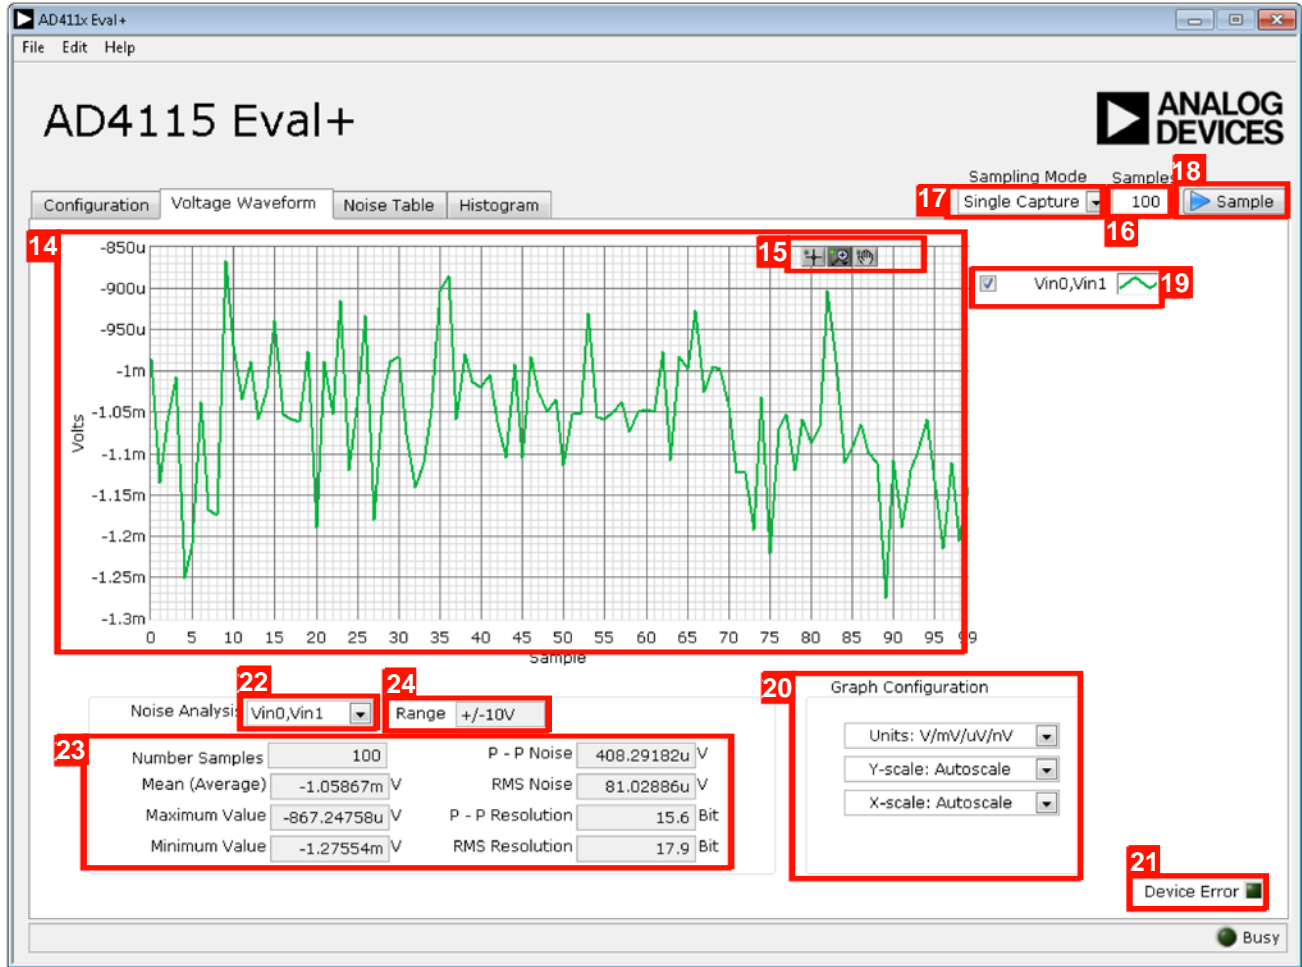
AD411x Eval+
File Edit Help

AD4115 Eval+

ANALOG DEVICES

Configuration | Voltage Waveform | Noise Table | Histogram

Sampling Mode
Samples
17 Single Capture
100
16
18 Sample

14
15
-850u
-900u
-950u
-1m
-1.05m
-1.1m
-1.15m
-1.2m
-1.25m
-1.3m
Volts
0 5 10 15 20 25 30 35 40 45 50 55 60 65 70 75 80 85 90 95 99
Sample

Vin0,Vin1 19

Noise Analysis 22 Vin0,Vin1
24 Range +/-10V

23
Number Samples 100
Mean (Average) -1.05867m V
Maximum Value -867.24758u V
Minimum Value -1.27554m V
P - P Noise 408.29182u V
RMS Noise 81.02886u V
P - P Resolution 15.6 Bit
RMS Resolution 17.9 Bit

20 Graph Configuration
Units: V/mV/uV/nV
Y-scale: Autoscale
X-scale: Autoscale

21
Device Error

Busy